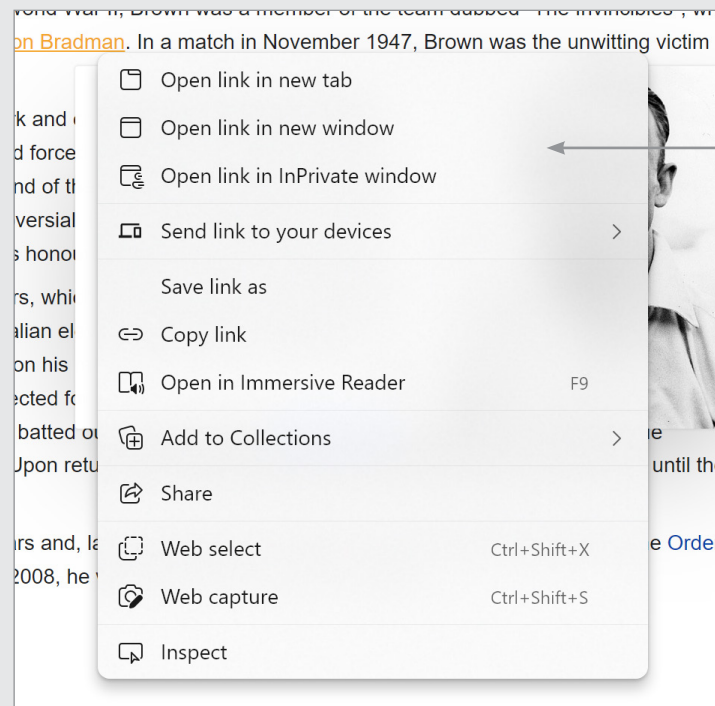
World War II, Brown was a member of the team dubbed "The Invincibles", w
on Bradman. In a match in November 1947, Brown was the unwitting victim

k and
d force
nd of th
versial
s honou

rs, whi
alian el
on his
ected f
batted ou
Upon retu

rs and, la
2008, he

Open link in new tab
Open link in new window
Open link in InPrivate window
Send link to your devices
Save link as
Copy link
Open in Immersive Reader F9
Add to Collections
Share
Web select Ctrl+Shift+X
Web capture Ctrl+Shift+S
Inspect

e
until th
e Orde